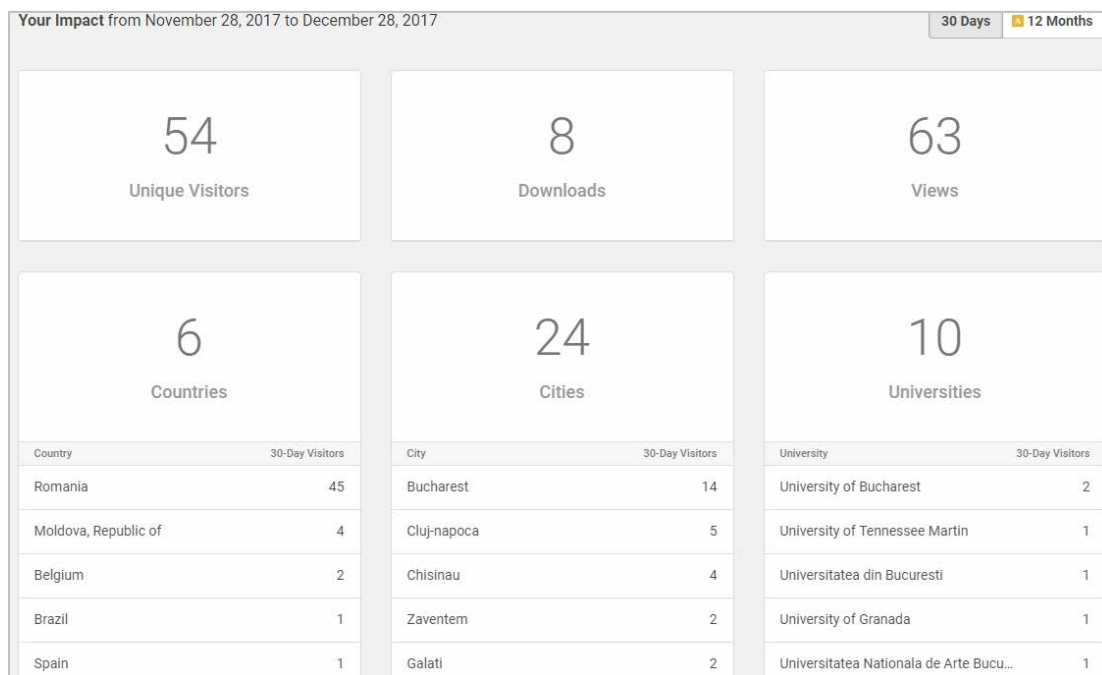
Your Impact from November 28, 2017 to December 28, 2017

30 Days | 12 Months

54
Unique Visitors

8
Downloads

63
Views

6
Countries

| Country | 30-Day Visitors |
|---|---|
| Romania | 45 |
| Moldova, Republic of | 4 |
| Belgium | 2 |
| Brazil | 1 |
| Spain | 1 |

24
Cities

| City | 30-Day Visitors |
|---|---|
| Bucharest | 14 |
| Cluj-napoca | 5 |
| Chisinau | 4 |
| Zaventem | 2 |
| Galati | 2 |

10
Universities

| University | 30-Day Visitors |
|---|---|
| University of Bucharest | 2 |
| University of Tennessee Martin | 1 |
| Universitatea din Bucuresti | 1 |
| University of Granada | 1 |
| Universitatea Nationala de Arte Bucu... | 1 |